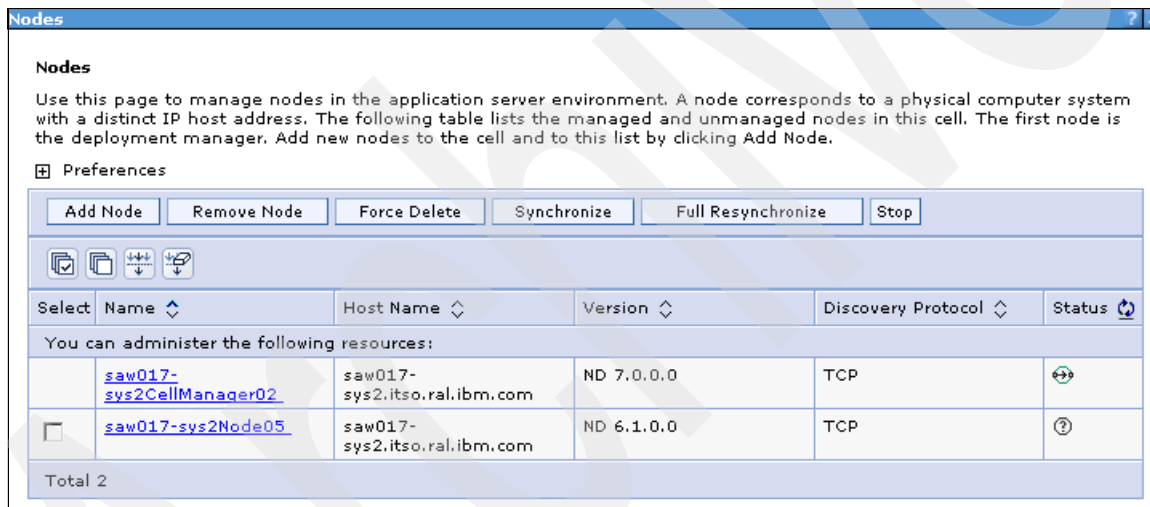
Nodes ?

Nodes

Use this page to manage nodes in the application server environment. A node corresponds to a physical computer system with a distinct IP host address. The following table lists the managed and unmanaged nodes in this cell. The first node is the deployment manager. Add new nodes to the cell and to this list by clicking Add Node.

⊞ Preferences

Add Node | Remove Node | Force Delete | Synchronize | Full Resynchronize | Stop

| Select | Name | Host Name | Version | Discovery Protocol | Status |
|---|---|---|---|---|---|
| You can administer the following resources: | | | | | |
| | saw017-sys2CellManager02 | saw017-sys2.itso.ral.ibm.com | ND 7.0.0.0 | TCP | |
| ☐ | saw017-sys2Node05 | saw017-sys2.itso.ral.ibm.com | ND 6.1.0.0 | TCP | ? |
| Total 2 | | | | | |